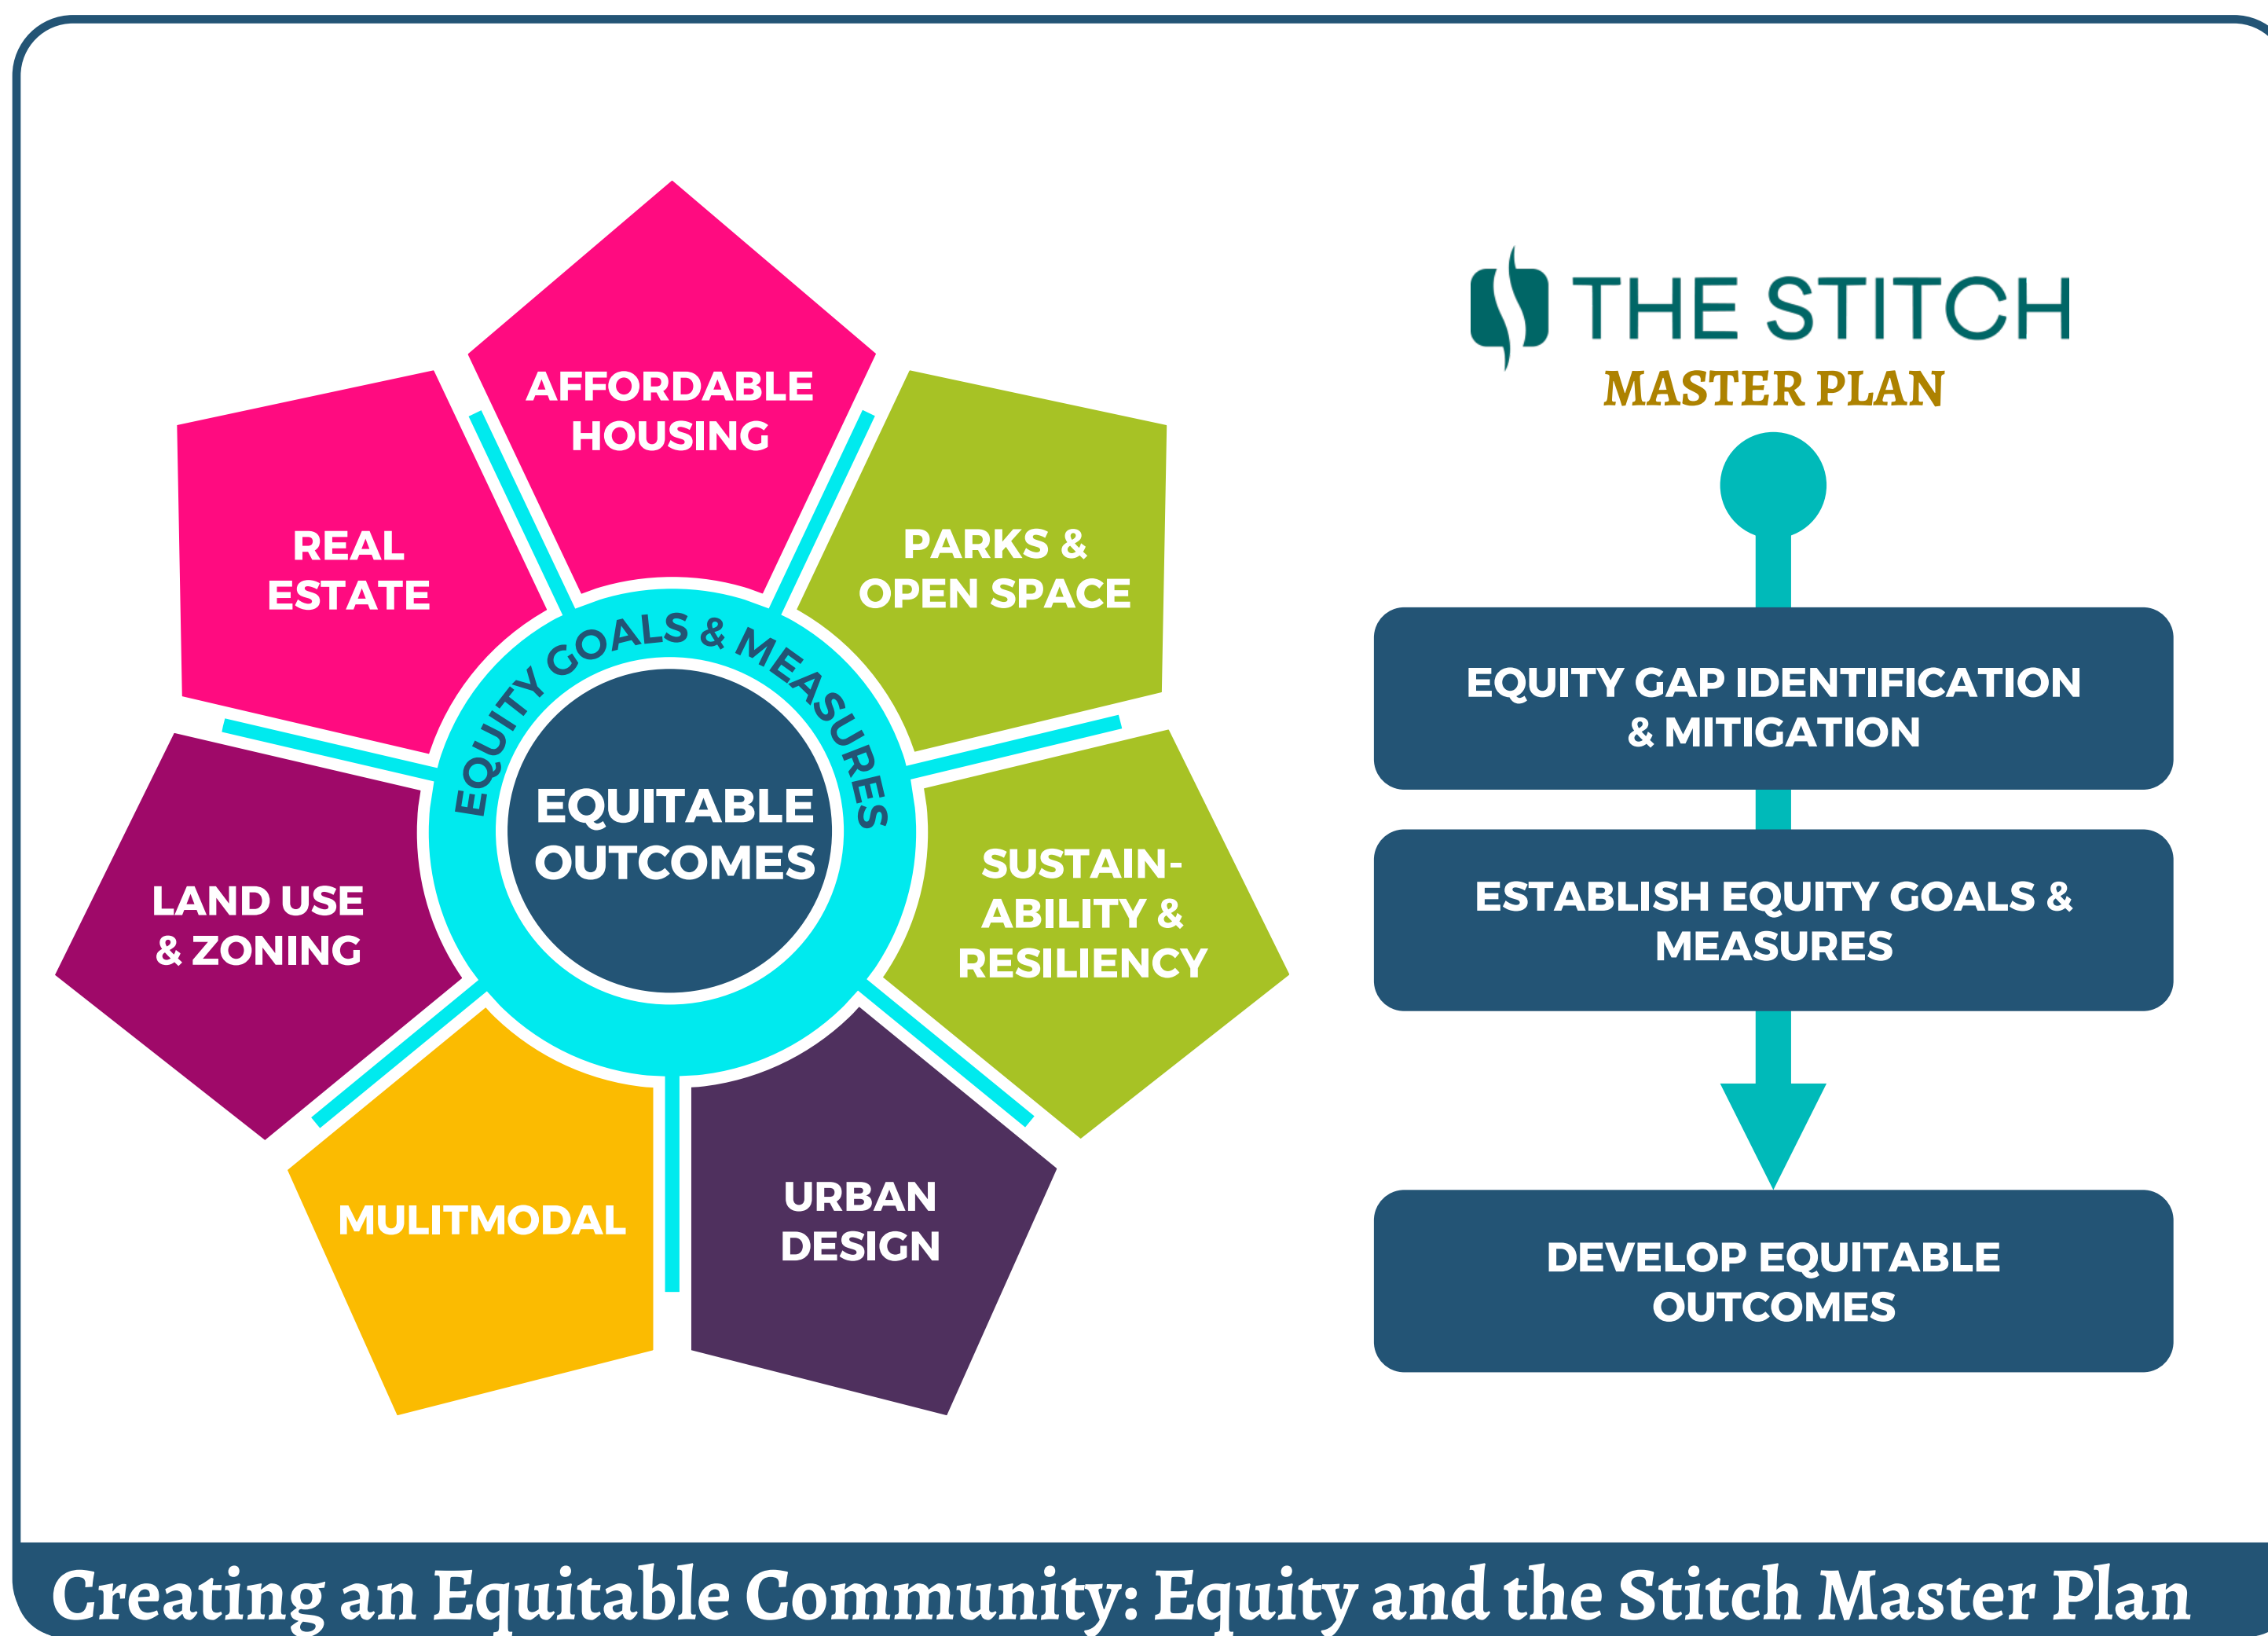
AFFORDABLE HOUSING

REAL ESTATE

PARKS & OPEN SPACE

EQUITY GOALS & MEASURES

EQUITABLE OUTCOMES

LAND USE & ZONING

SUSTAIN-ABILITY & RESILIENCY

MULITMODAL

URBAN DESIGN

THE STITCH
MASTER PLAN

EQUITY GAP IDENTIFICATION & MITIGATION

ESTABLISH EQUITY GOALS & MEASURES

DEVELOP EQUITABLE OUTCOMES

Creating an Equitable Community: Equity and the Stitch Master Plan